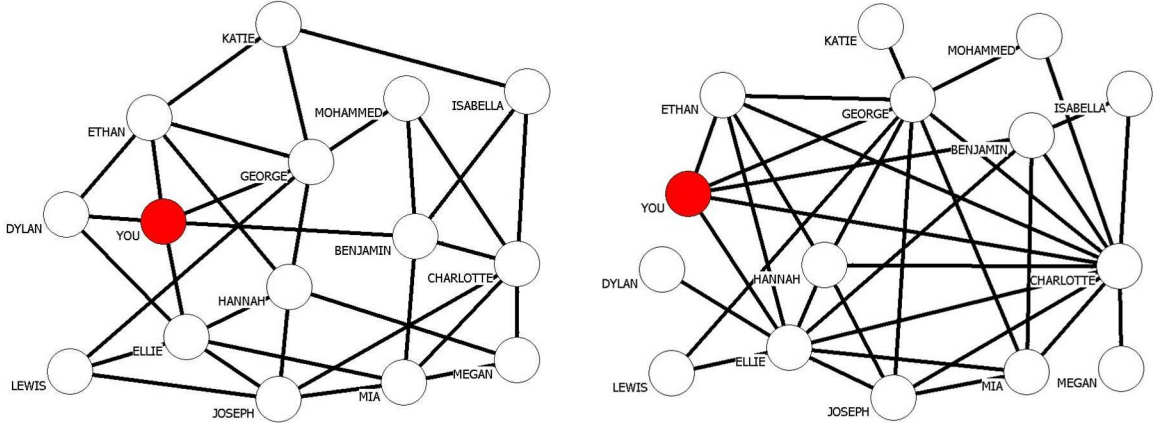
KATIE
ETHAN
MOHAMMED
ISABELLA
GEORGE
DYLAN
YOU
BENJAMIN
CHARLOTTE
HANNAH
ELLIE
LEWIS
JOSEPH
MIA
MEGAN

KATIE
MOHAMMED
ETHAN
GEORGE
ISABELLA
BENJAMIN
YOU
DYLAN
HANNAH
CHARLOTTE
LEWIS
ELLIE
JOSEPH
MIA
MEGAN